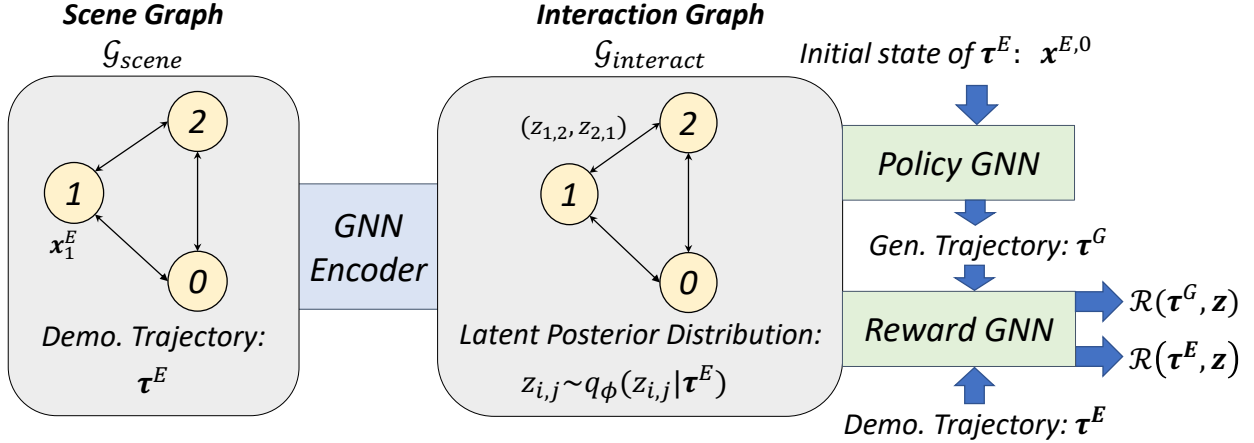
Scene Graph
$\mathcal{G}_{scene}$

2

1

$x_1^E$

0

Demo. Trajectory:
$\boldsymbol{\tau}^E$

GNN Encoder

Interaction Graph
$\mathcal{G}_{interact}$

$(z_{1,2}, z_{2,1})$

2

1

0

Latent Posterior Distribution:
$z_{i,j} \sim q_{\phi}(z_{i,j}|\boldsymbol{\tau}^E)$

Initial state of $\boldsymbol{\tau}^E$: $\boldsymbol{x}^{E,0}$

Policy GNN

Gen. Trajectory: $\boldsymbol{\tau}^G$

Reward GNN

$\mathcal{R}(\boldsymbol{\tau}^G, \boldsymbol{z})$

$\mathcal{R}(\boldsymbol{\tau}^E, \boldsymbol{z})$

Demo. Trajectory: $\boldsymbol{\tau}^E$